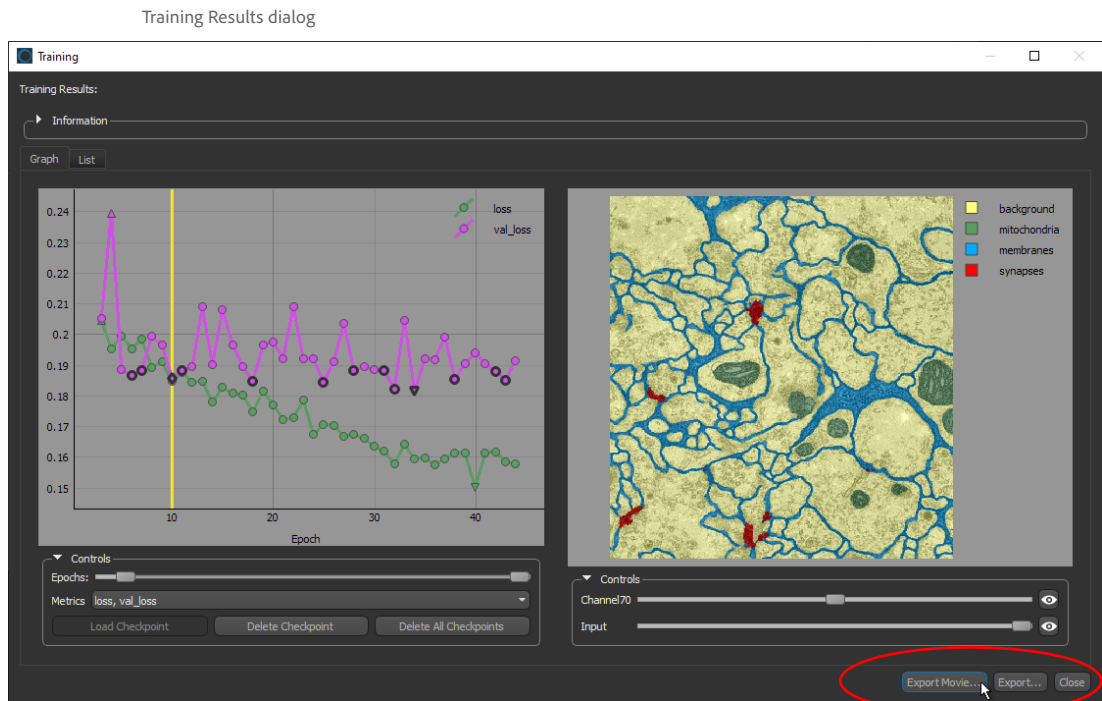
Training Results dialog

Training

Training Results:

Information

Graph List

0.24
0.23
0.22
0.21
0.2
0.19
0.18
0.17
0.16
0.15

10 20 30 40

Epoch

loss
val_loss

background
mitochondria
membranes
synapses

Controls

Epochs:

Metrics loss, val_loss

Load Checkpoint Delete Checkpoint Delete All Checkpoints

Controls

Channel70

Input

Export Movie... Export... Close